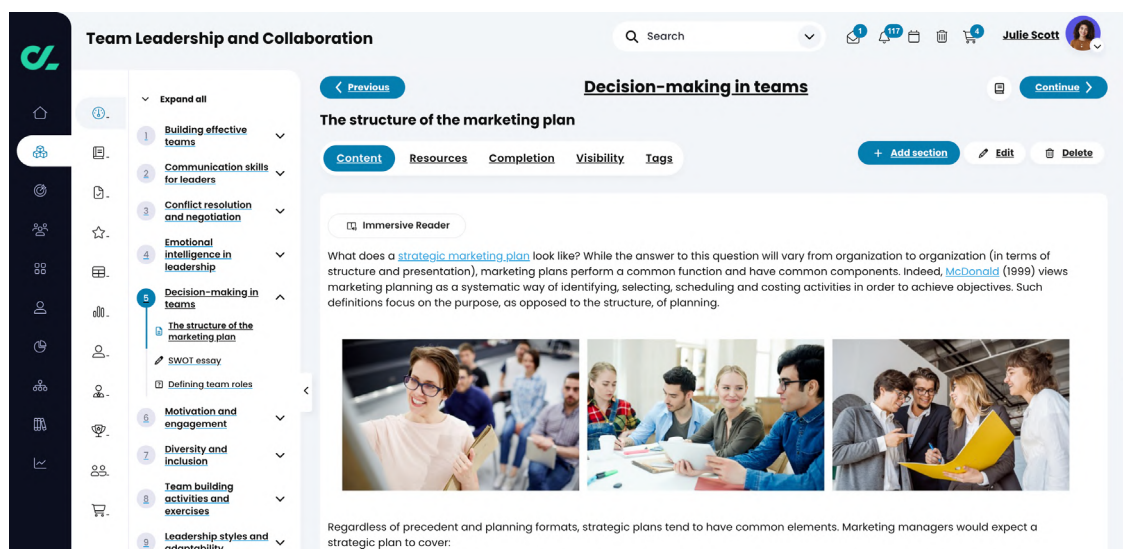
Team Leadership and Collaboration

Search

1 117 4 Julie Scott

Expand all

1 Building effective teams
2 Communication skills for leaders
3 Conflict resolution and negotiation
4 Emotional intelligence in leadership
5 Decision-making in teams
The structure of the marketing plan
SWOT essay
Defining team roles
6 Motivation and engagement
7 Diversity and inclusion
8 Team building activities and exercises
9 Leadership styles and adaptability

Previous

Decision-making in teams

Continue

The structure of the marketing plan

Content Resources Completion Visibility Tags

+ Add section Edit Delete

Immersive Reader

What does a strategic marketing plan look like? While the answer to this question will vary from organization to organization (in terms of structure and presentation), marketing plans perform a common function and have common components. Indeed, McDonald (1999) views marketing planning as a systematic way of identifying, selecting, scheduling and costing activities in order to achieve objectives. Such definitions focus on the purpose, as opposed to the structure, of planning.

Regardless of precedent and planning formats, strategic plans tend to have common elements. Marketing managers would expect a strategic plan to cover: